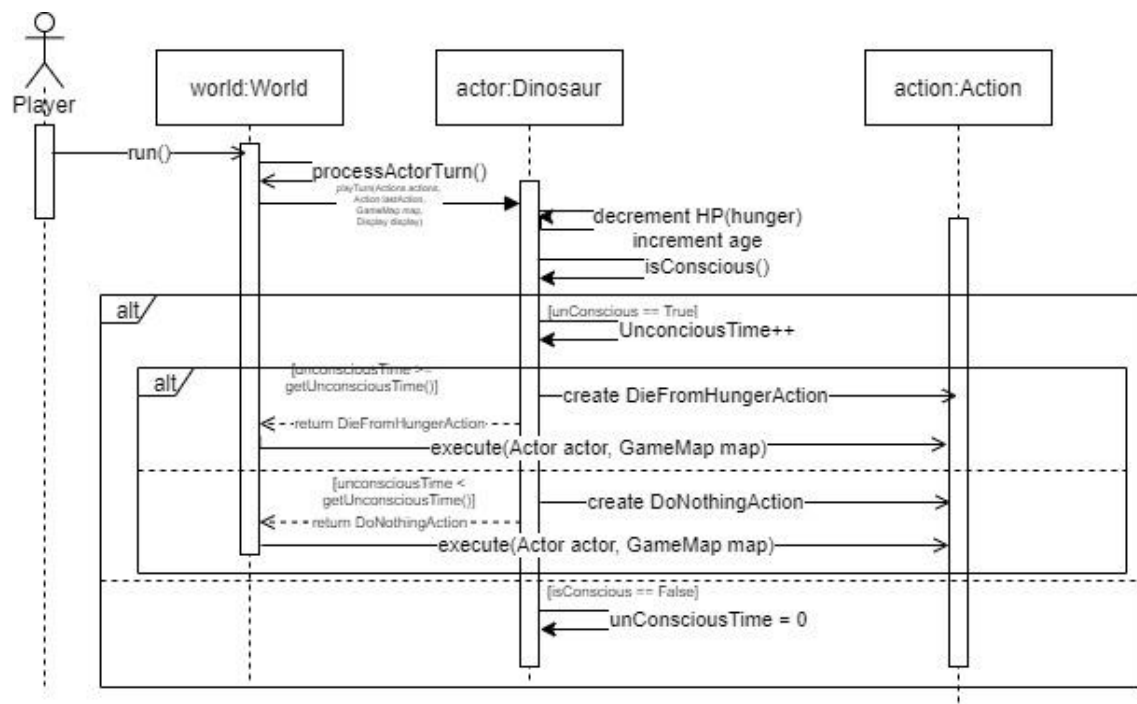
Player

world:World

actor:Dinosaur

action:Action

run()

processActorTurn()

playTurn(Actions actions, Action lastAction, GameMap map, Display display)

decrement HP(hunger)

increment age

isConscious()

alt

[unConscious == True]

UnconciousTime++

alt

[unconsciousTime >= getUnconsciousTime()]

create DieFromHungerAction

return DieFromHungerAction

execute(Actor actor, GameMap map)

[unconsciousTime < getUnconsciousTime()]

create DoNothingAction

return DoNothingAction

execute(Actor actor, GameMap map)

[isConscious == False]

unConsciousTime = 0